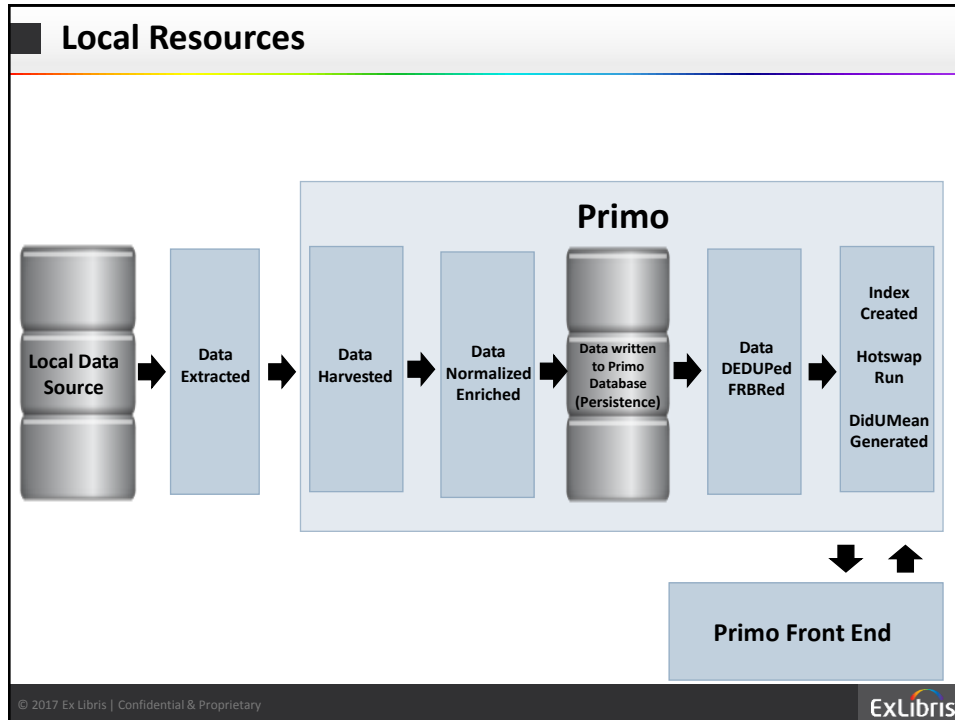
Local Resources

Primo

Local Data Source

Data Extracted

Data Harvested

Data Normalized Enriched

Data written to Primo Database (Persistence)

Data DEDUPed FRBRed

Index Created

Hotswap Run

DidUMean Generated

Primo Front End

© 2017 Ex Libris | Confidential & Proprietary

ExLibris